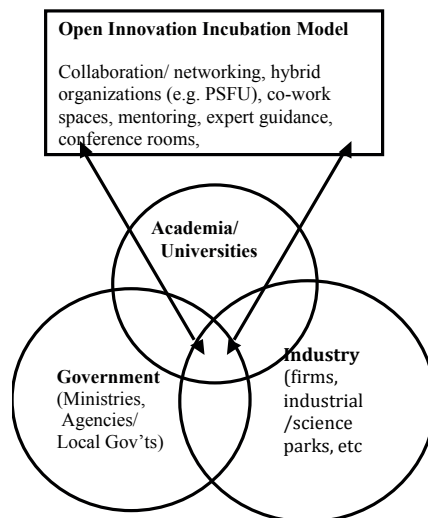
Open Innovation Incubation Model

Collaboration/ networking, hybrid organizations (e.g. PSFU), co-work spaces, mentoring, expert guidance, conference rooms,

Academia/ Universities

Government (Ministries, Agencies/ Local Gov'ts)

Industry (firms, industrial /science parks, etc